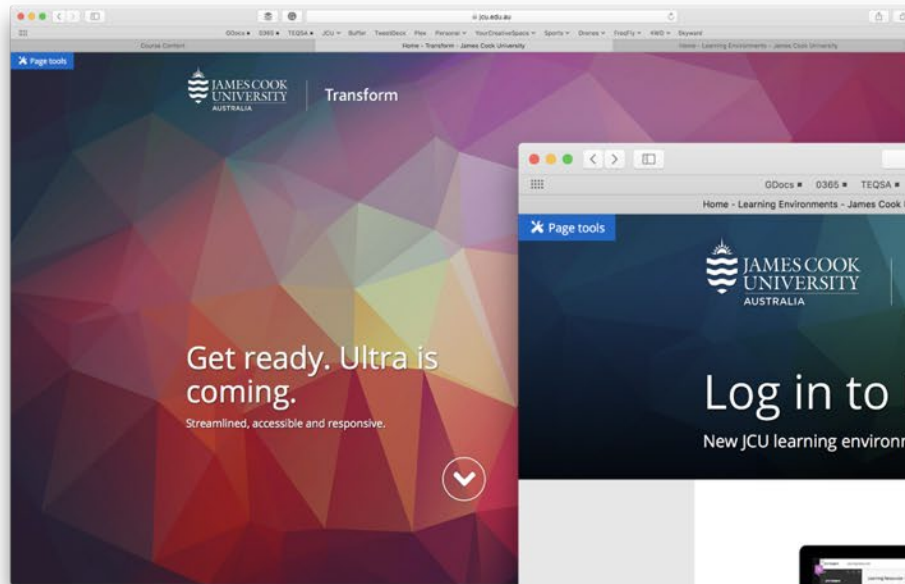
jcu.edu.au

GDocs ■ 0365 ■ TEQSA ■ JCU ▾ Buffer TweetDeck Plex Personal ▾ YourCreativeSpace ▾ Sports ▾ Drones ▾ FreeFly ▾ KWG ▾ Skyward

Course Content

Home - Transform - James Cook University

Home - Learning Environments - James Cook University

Page tools

JAMES COOK UNIVERSITY AUSTRALIA

Transform

Get ready. Ultra is coming.

Streamlined, accessible and responsive.

GDocs ■ 0365 ■ TEQSA ■

Home - Learning Environments - James Cook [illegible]

Page tools

JAMES COOK UNIVERSITY AUSTRALIA

Log in to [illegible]

New JCU learning environ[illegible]